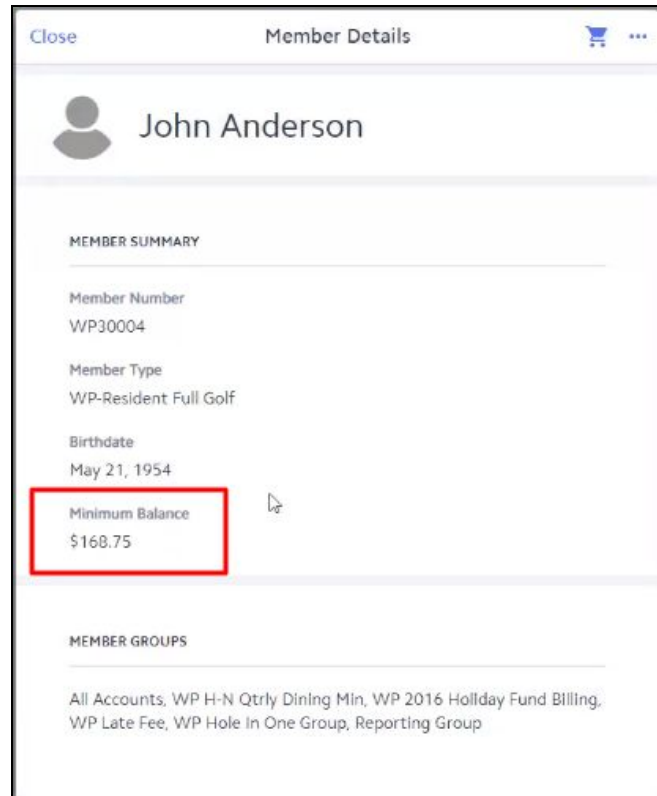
Close

Member Details

···

John Anderson

MEMBER SUMMARY

Member Number
WP30004

Member Type
WP-Resident Full Golf

Birthdate
May 21, 1954

Minimum Balance
$168.75

MEMBER GROUPS

All Accounts, WP H-N Qtrly Dining Min, WP 2016 Holiday Fund Billing, WP Late Fee, WP Hole In One Group, Reporting Group